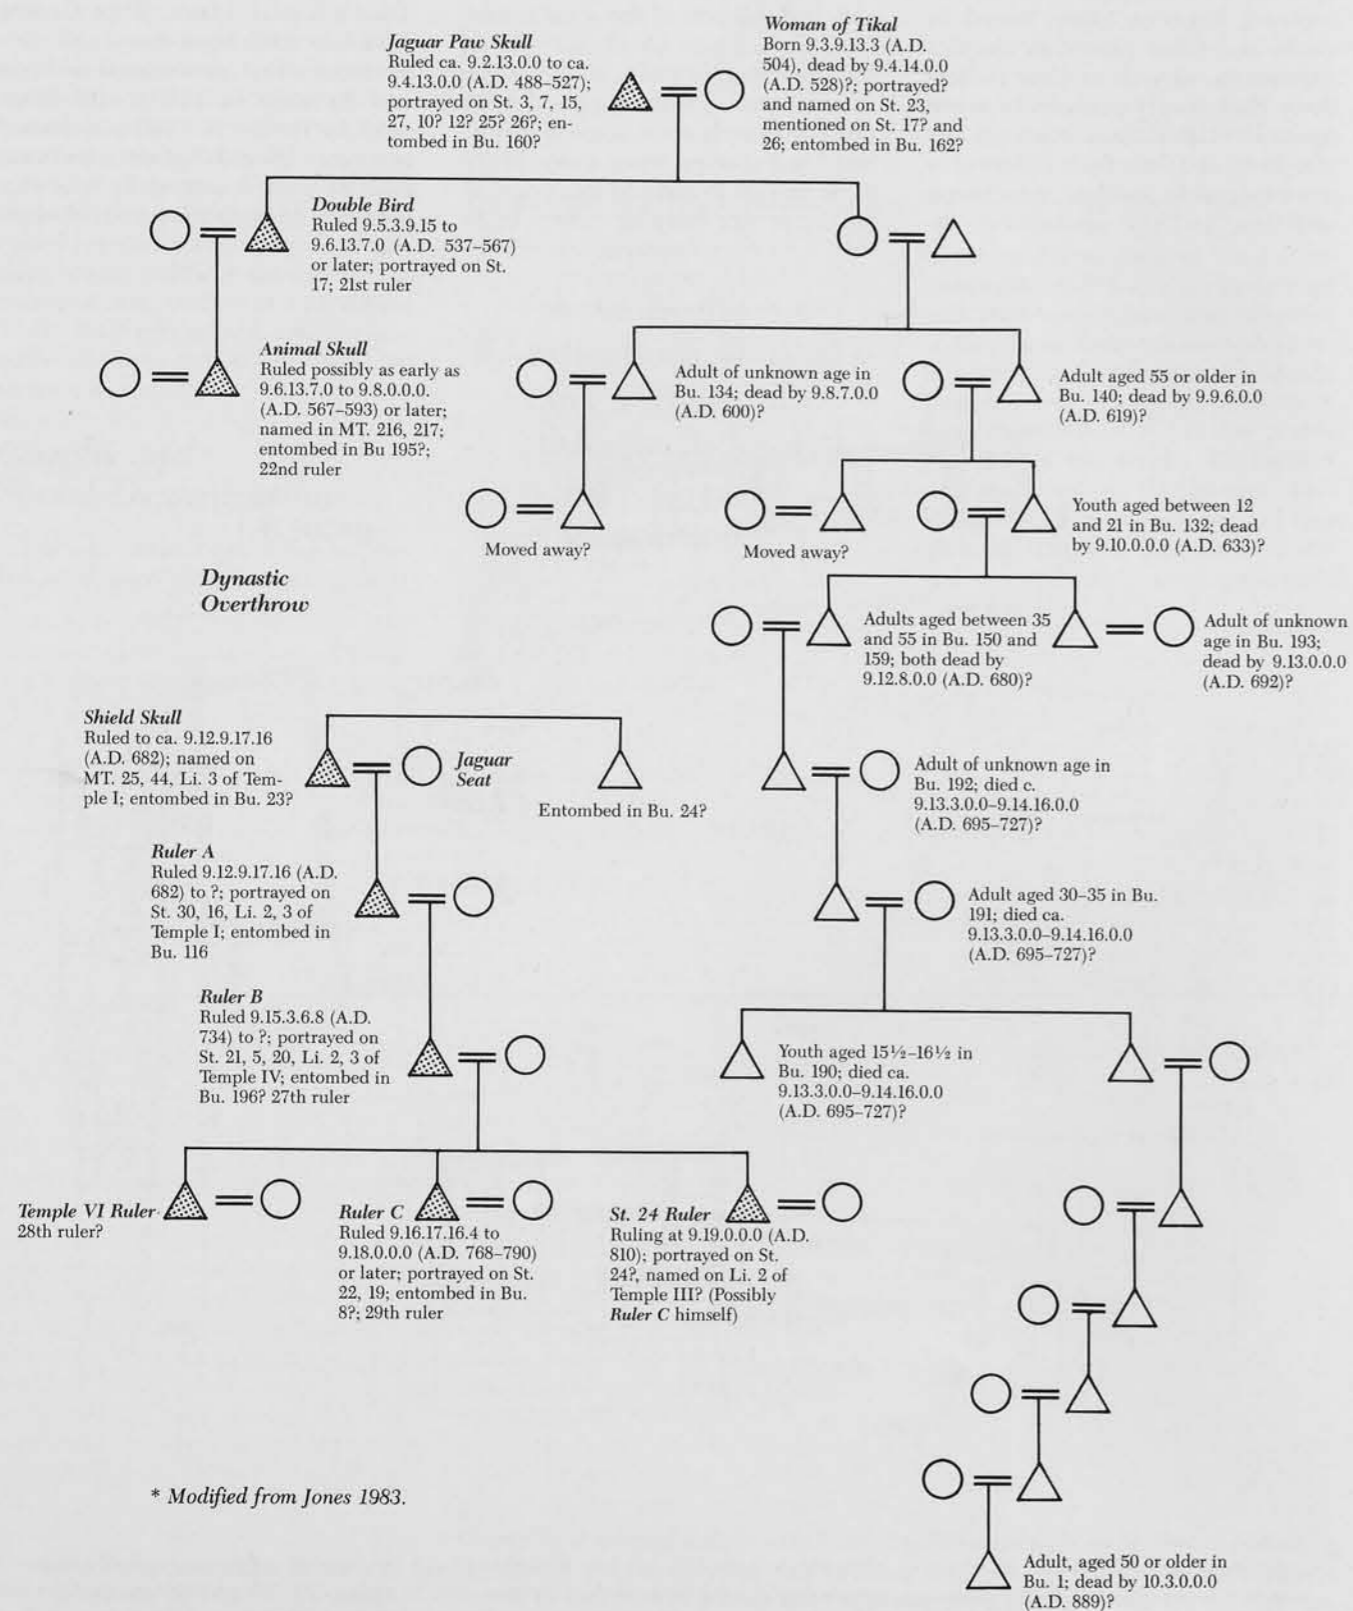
*Jaguar Paw Skull*
Ruled ca. 9.2.13.0.0 to ca. 9.4.13.0.0 (A.D. 488–527); portrayed on St. 3, 7, 15, 27, 10? 12? 25? 26?; entombed in Bu. 160?

*Woman of Tikal*
Born 9.3.9.13.3 (A.D. 504), dead by 9.4.14.0.0 (A.D. 528)?; portrayed? and named on St. 23, mentioned on St. 17? and 26; entombed in Bu. 162?

*Double Bird*
Ruled 9.5.3.9.15 to 9.6.13.7.0 (A.D. 537–567) or later; portrayed on St. 17; 21st ruler

*Animal Skull*
Ruled possibly as early as 9.6.13.7.0 to 9.8.0.0.0. (A.D. 567–593) or later; named in MT. 216, 217; entombed in Bu 195?; 22nd ruler

Adult of unknown age in Bu. 134; dead by 9.8.7.0.0 (A.D. 600)?

Adult aged 55 or older in Bu. 140; dead by 9.9.6.0.0 (A.D. 619)?

Moved away?

Moved away?

Youth aged between 12 and 21 in Bu. 132; dead by 9.10.0.0.0 (A.D. 633)?

*Dynastic Overthrow*

Adults aged between 35 and 55 in Bu. 150 and 159; both dead by 9.12.8.0.0 (A.D. 680)?

Adult of unknown age in Bu. 193; dead by 9.13.0.0.0 (A.D. 692)?

*Shield Skull*
Ruled to ca. 9.12.9.17.16 (A.D. 682); named on MT. 25, 44, Li. 3 of Temple I; entombed in Bu. 23?

*Jaguar Seat*

Entombed in Bu. 24?

Adult of unknown age in Bu. 192; died c. 9.13.3.0.0–9.14.16.0.0 (A.D. 695–727)?

*Ruler A*
Ruled 9.12.9.17.16 (A.D. 682) to ?; portrayed on St. 30, 16, Li. 2, 3 of Temple I; entombed in Bu. 116

Adult aged 30–35 in Bu. 191; died ca. 9.13.3.0.0–9.14.16.0.0 (A.D. 695–727)?

*Ruler B*
Ruled 9.15.3.6.8 (A.D. 734) to ?; portrayed on St. 21, 5, 20, Li. 2, 3 of Temple IV; entombed in Bu. 196? 27th ruler

Youth aged 15½–16½ in Bu. 190; died ca. 9.13.3.0.0–9.14.16.0.0 (A.D. 695–727)?

*Temple VI Ruler*
28th ruler?

*Ruler C*
Ruled 9.16.17.16.4 to 9.18.0.0.0 (A.D. 768–790) or later; portrayed on St. 22, 19; entombed in Bu. 8?; 29th ruler

*St. 24 Ruler*
Ruling at 9.19.0.0.0 (A.D. 810); portrayed on St. 24?, named on Li. 2 of Temple III? (Possibly *Ruler C* himself)

* *Modified from Jones 1983.*

Adult, aged 50 or older in Bu. 1; dead by 10.3.0.0.0 (A.D. 889)?